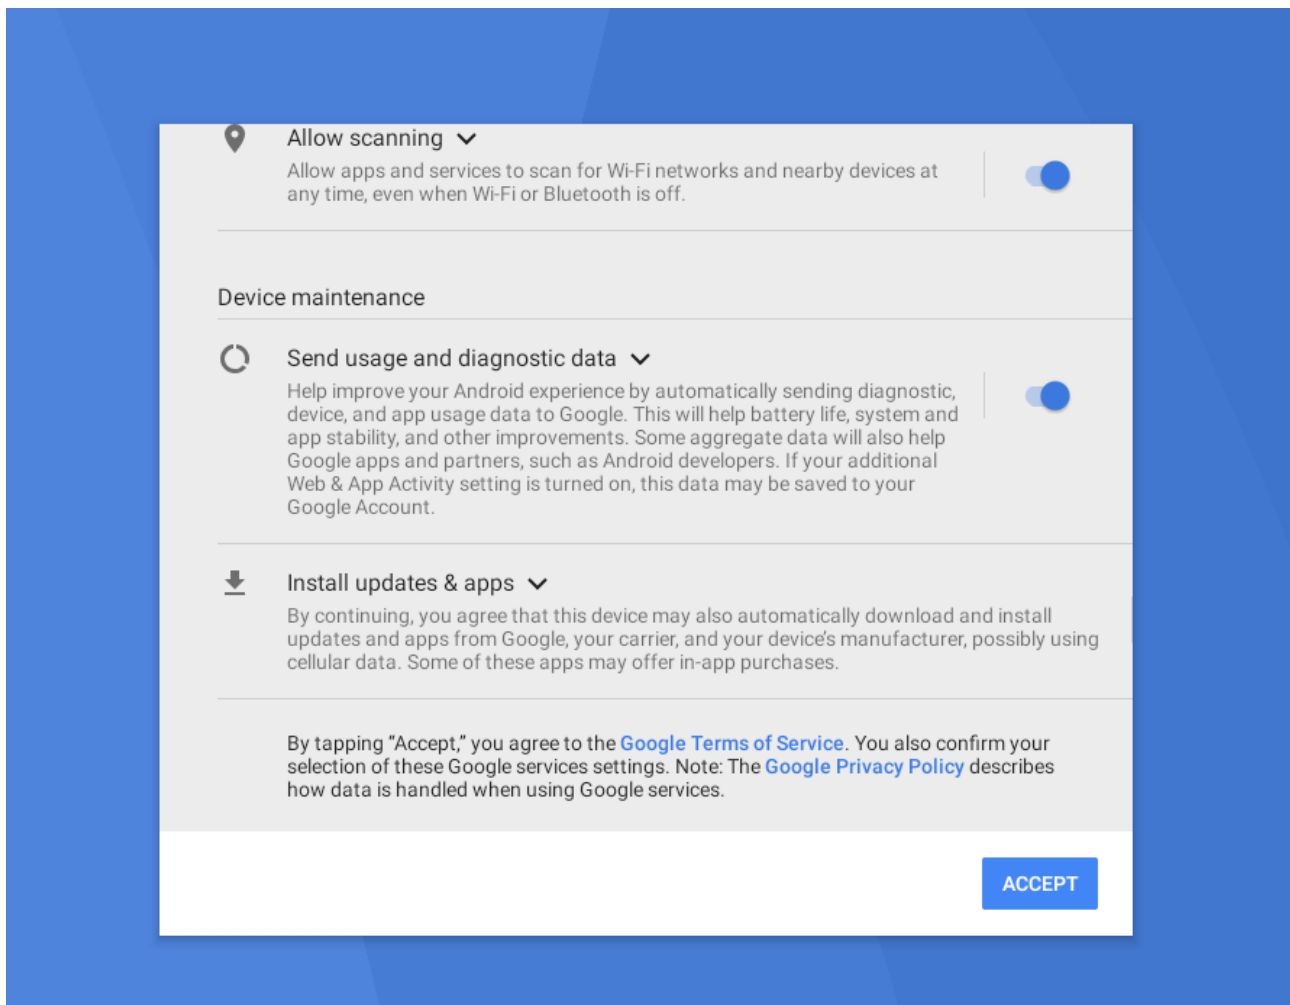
Allow scanning

Allow apps and services to scan for Wi-Fi networks and nearby devices at any time, even when Wi-Fi or Bluetooth is off.

Device maintenance

Send usage and diagnostic data

Help improve your Android experience by automatically sending diagnostic, device, and app usage data to Google. This will help battery life, system and app stability, and other improvements. Some aggregate data will also help Google apps and partners, such as Android developers. If your additional Web & App Activity setting is turned on, this data may be saved to your Google Account.

Install updates & apps

By continuing, you agree that this device may also automatically download and install updates and apps from Google, your carrier, and your device's manufacturer, possibly using cellular data. Some of these apps may offer in-app purchases.

By tapping "Accept," you agree to the Google Terms of Service. You also confirm your selection of these Google services settings. Note: The Google Privacy Policy describes how data is handled when using Google services.

ACCEPT